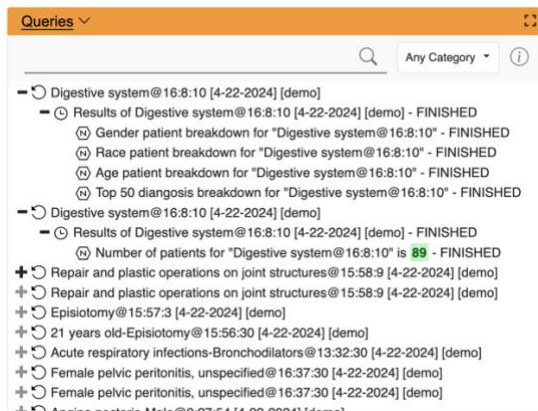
Queries ∨

Any Category ▾

− Digestive system@16:8:10 [4-22-2024] [demo]
− Results of Digestive system@16:8:10 [4-22-2024] [demo] - FINISHED
Gender patient breakdown for "Digestive system@16:8:10" - FINISHED
Race patient breakdown for "Digestive system@16:8:10" - FINISHED
Age patient breakdown for "Digestive system@16:8:10" - FINISHED
Top 50 diangosis breakdown for "Digestive system@16:8:10" - FINISHED
− Digestive system@16:8:10 [4-22-2024] [demo]
− Results of Digestive system@16:8:10 [4-22-2024] [demo] - FINISHED
Number of patients for "Digestive system@16:8:10" is 89 - FINISHED
+ Repair and plastic operations on joint structures@15:58:9 [4-22-2024] [demo]
+ Repair and plastic operations on joint structures@15:58:9 [4-22-2024] [demo]
+ Episiotomy@15:57:3 [4-22-2024] [demo]
+ 21 years old-Episiotomy@15:56:30 [4-22-2024] [demo]
+ Acute respiratory infections-Bronchodilators@13:32:30 [4-22-2024] [demo]
+ Female pelvic peritonitis, unspecified@16:37:30 [4-22-2024] [demo]
+ Female pelvic peritonitis, unspecified@16:37:30 [4-22-2024] [demo]
+ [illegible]